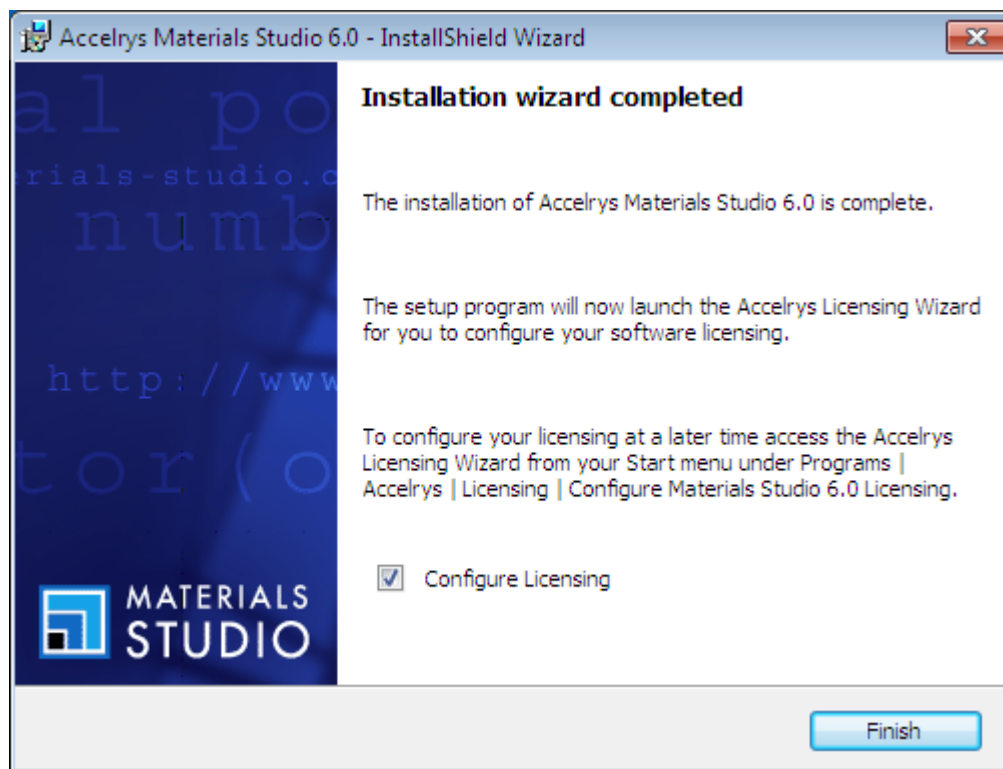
Accelrys Materials Studio 6.0 - InstallShield Wizard

al po
erials-studio.c
numb
http://www
tor(o

MATERIALS STUDIO

Installation wizard completed

The installation of Accelrys Materials Studio 6.0 is complete.

The setup program will now launch the Accelrys Licensing Wizard for you to configure your software licensing.

To configure your licensing at a later time access the Accelrys Licensing Wizard from your Start menu under Programs | Accelrys | Licensing | Configure Materials Studio 6.0 Licensing.

Configure Licensing

Finish